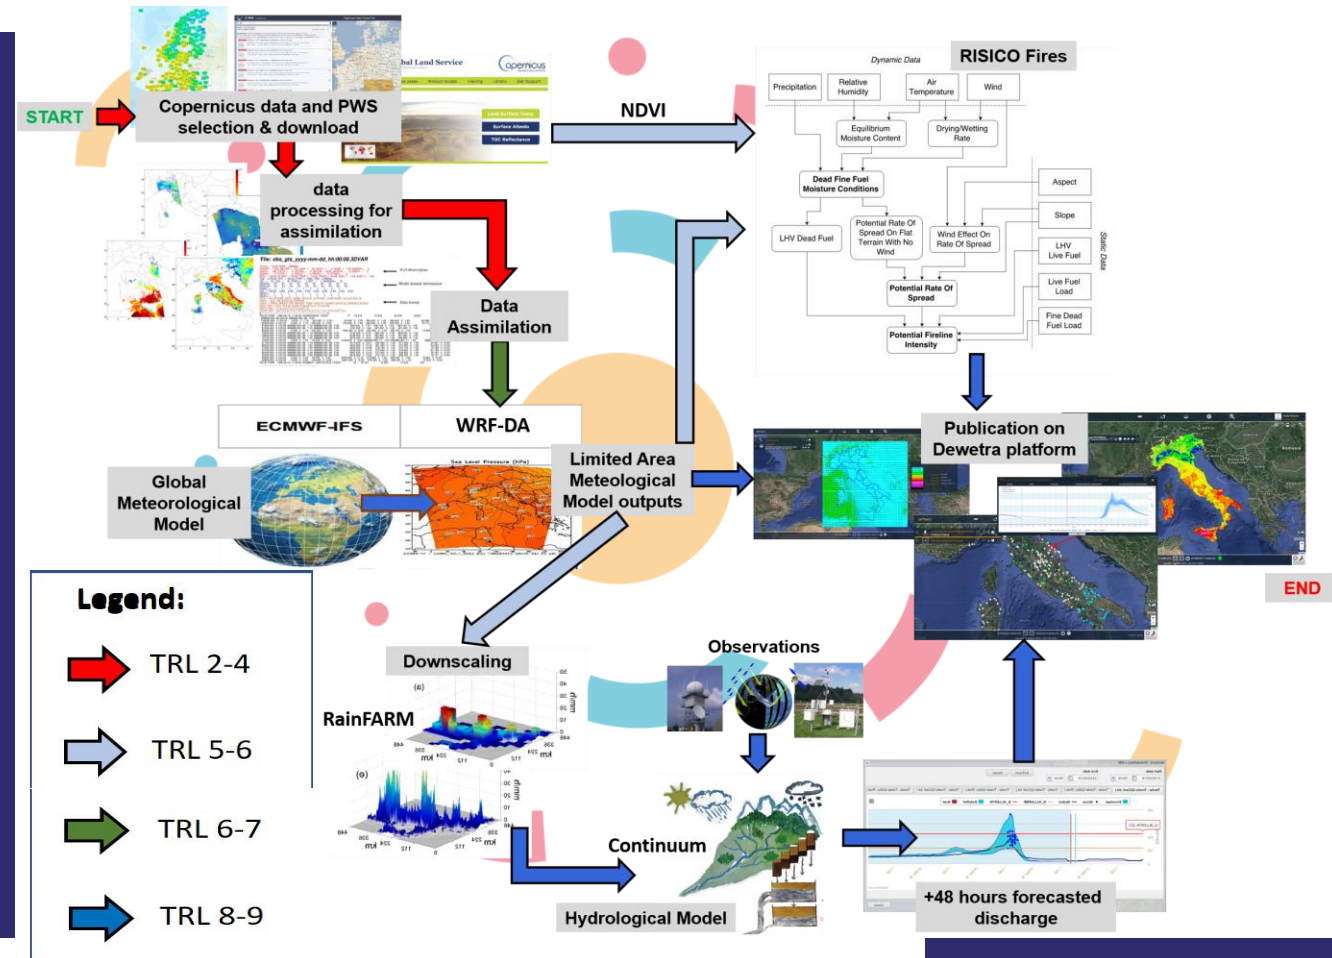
START

Copernicus data and PWS selection & download

bal Land Service

Copernicus

data processing for assimilation

Data Assimilation

NDVI

RISICO Fires

Dynamic Data

Precipitation

Relative Humidity

Air Temperature

Wind

Equilibrium Moisture Content

Drying/Wetting Rate

Dead Fine Fuel Moisture Conditions

Aspect

Slope

LHV Dead Fuel

Potential Rate Of Spread On Flat Terrain With No Wind

Wind Effect On Rate Of Spread

LHV Live Fuel

Static Data

Live Fuel Load

Potential Rate Of Spread

Fine Dead Fuel Load

Potential Fireline Intensity

ECMWF-IFS

WRF-DA

Global Meteorological Model

Limited Area Meteological Model outputs

Publication on Dewetra platform

END

Legend:

TRL 2-4

TRL 5-6

TRL 6-7

TRL 8-9

Downscaling

RainFARM

Observations

Continuum

Hydrological Model

+48 hours forecasted discharge